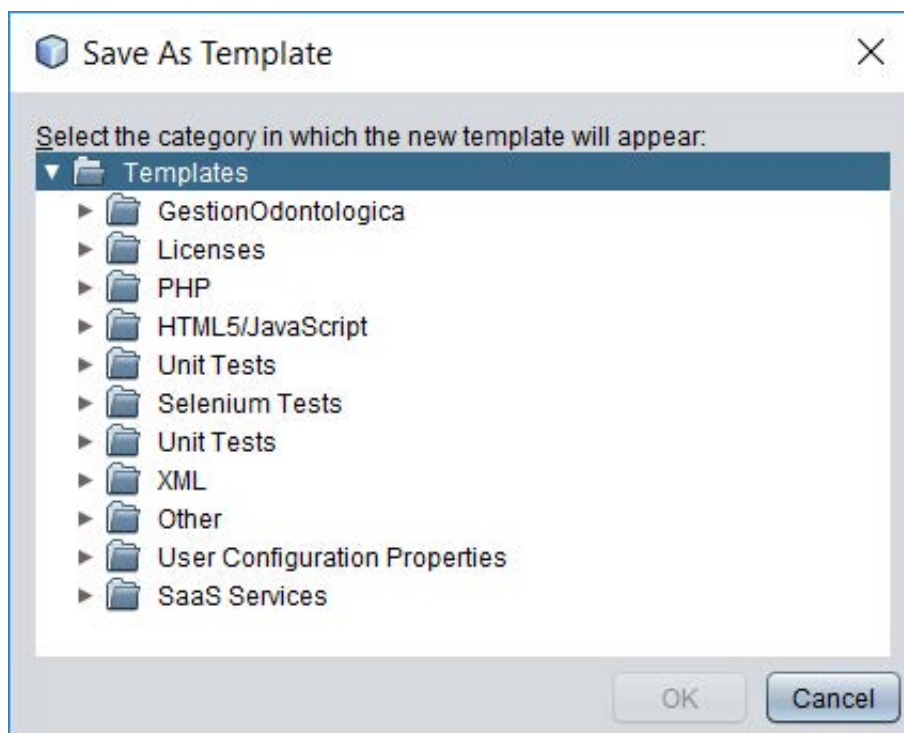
Save As Template

Select the category in which the new template will appear:

Templates
GestionOdontologica
Licenses
PHP
HTML5/JavaScript
Unit Tests
Selenium Tests
Unit Tests
XML
Other
User Configuration Properties
SaaS Services

OK
Cancel